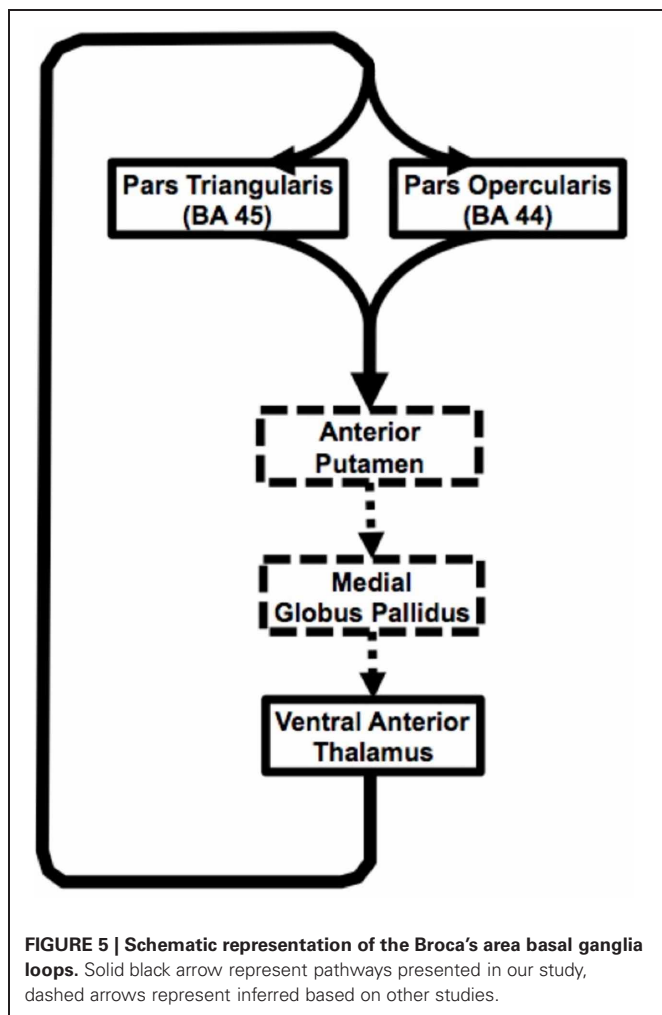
Pars Triangularis (BA 45)

Pars Opercularis (BA 44)

Anterior Putamen

Medial Globus Pallidus

Ventral Anterior Thalamus

**FIGURE 5 | Schematic representation of the Broca's area basal ganglia loops.** Solid black arrow represent pathways presented in our study, dashed arrows represent inferred based on other studies.